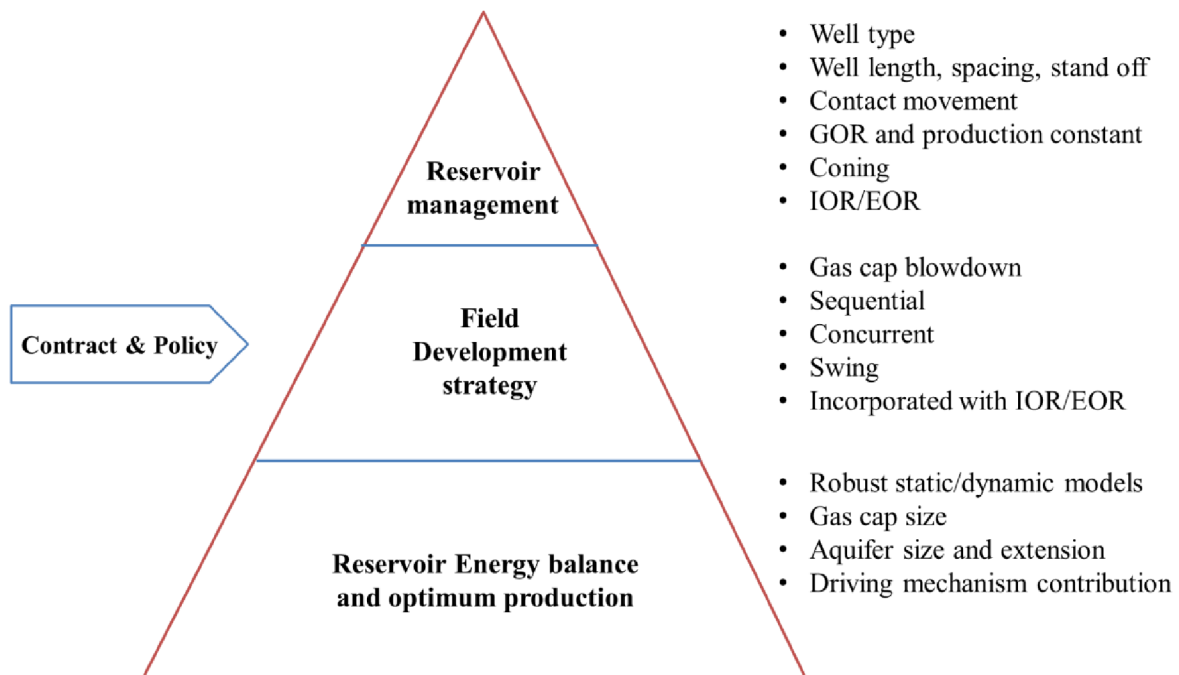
Contract & Policy

Reservoir management

Field Development strategy

Reservoir Energy balance and optimum production

- Well type
- Well length, spacing, stand off
- Contact movement
- GOR and production constant
- Coning
- IOR/EOR

- Gas cap blowdown
- Sequential
- Concurrent
- Swing
- Incorporated with IOR/EOR

- Robust static/dynamic models
- Gas cap size
- Aquifer size and extension
- Driving mechanism contribution